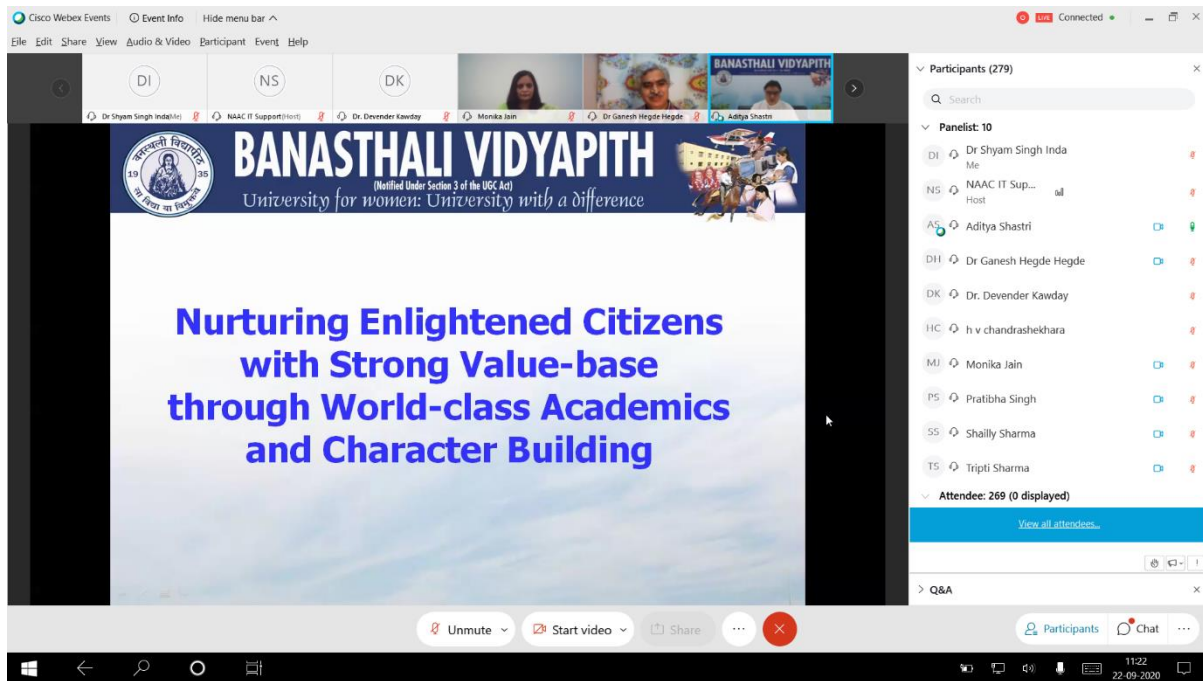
Cisco Webex Events   Event Info   Hide menu bar

LIVE Connected

File Edit Share View Audio & Video Participant Event Help

DI   NS   DK

Dr Shyam Singh Inda(Me)   NAAC IT Support(Host)   Dr. Devender Kawday   Monika Jain   Dr Ganesh Hegde Hegde   Aditya Shastri

BANASTHALI VIDYAPITH

वनस्थली विद्यापीठ 19 35 सा विद्या या विमुक्तये

BANASTHALI VIDYAPITH
(Notified Under Section 3 of the UGC Act)
University for women: University with a difference

Nurturing Enlightened Citizens with Strong Value-base through World-class Academics and Character Building

Participants (279)

Search

Panelist: 10

DI Dr Shyam Singh Inda
Me

NS NAAC IT Sup...
Host

AS Aditya Shastri

DH Dr Ganesh Hegde Hegde

DK Dr. Devender Kawday

HC h v chandrashekhara

MJ Monika Jain

PS Pratibha Singh

SS Shailly Sharma

TS Tripti Sharma

Attendee: 269 (0 displayed)

View all attendees...

Q&A

Unmute   Start video   Share

Participants   Chat

11:22
22-09-2020